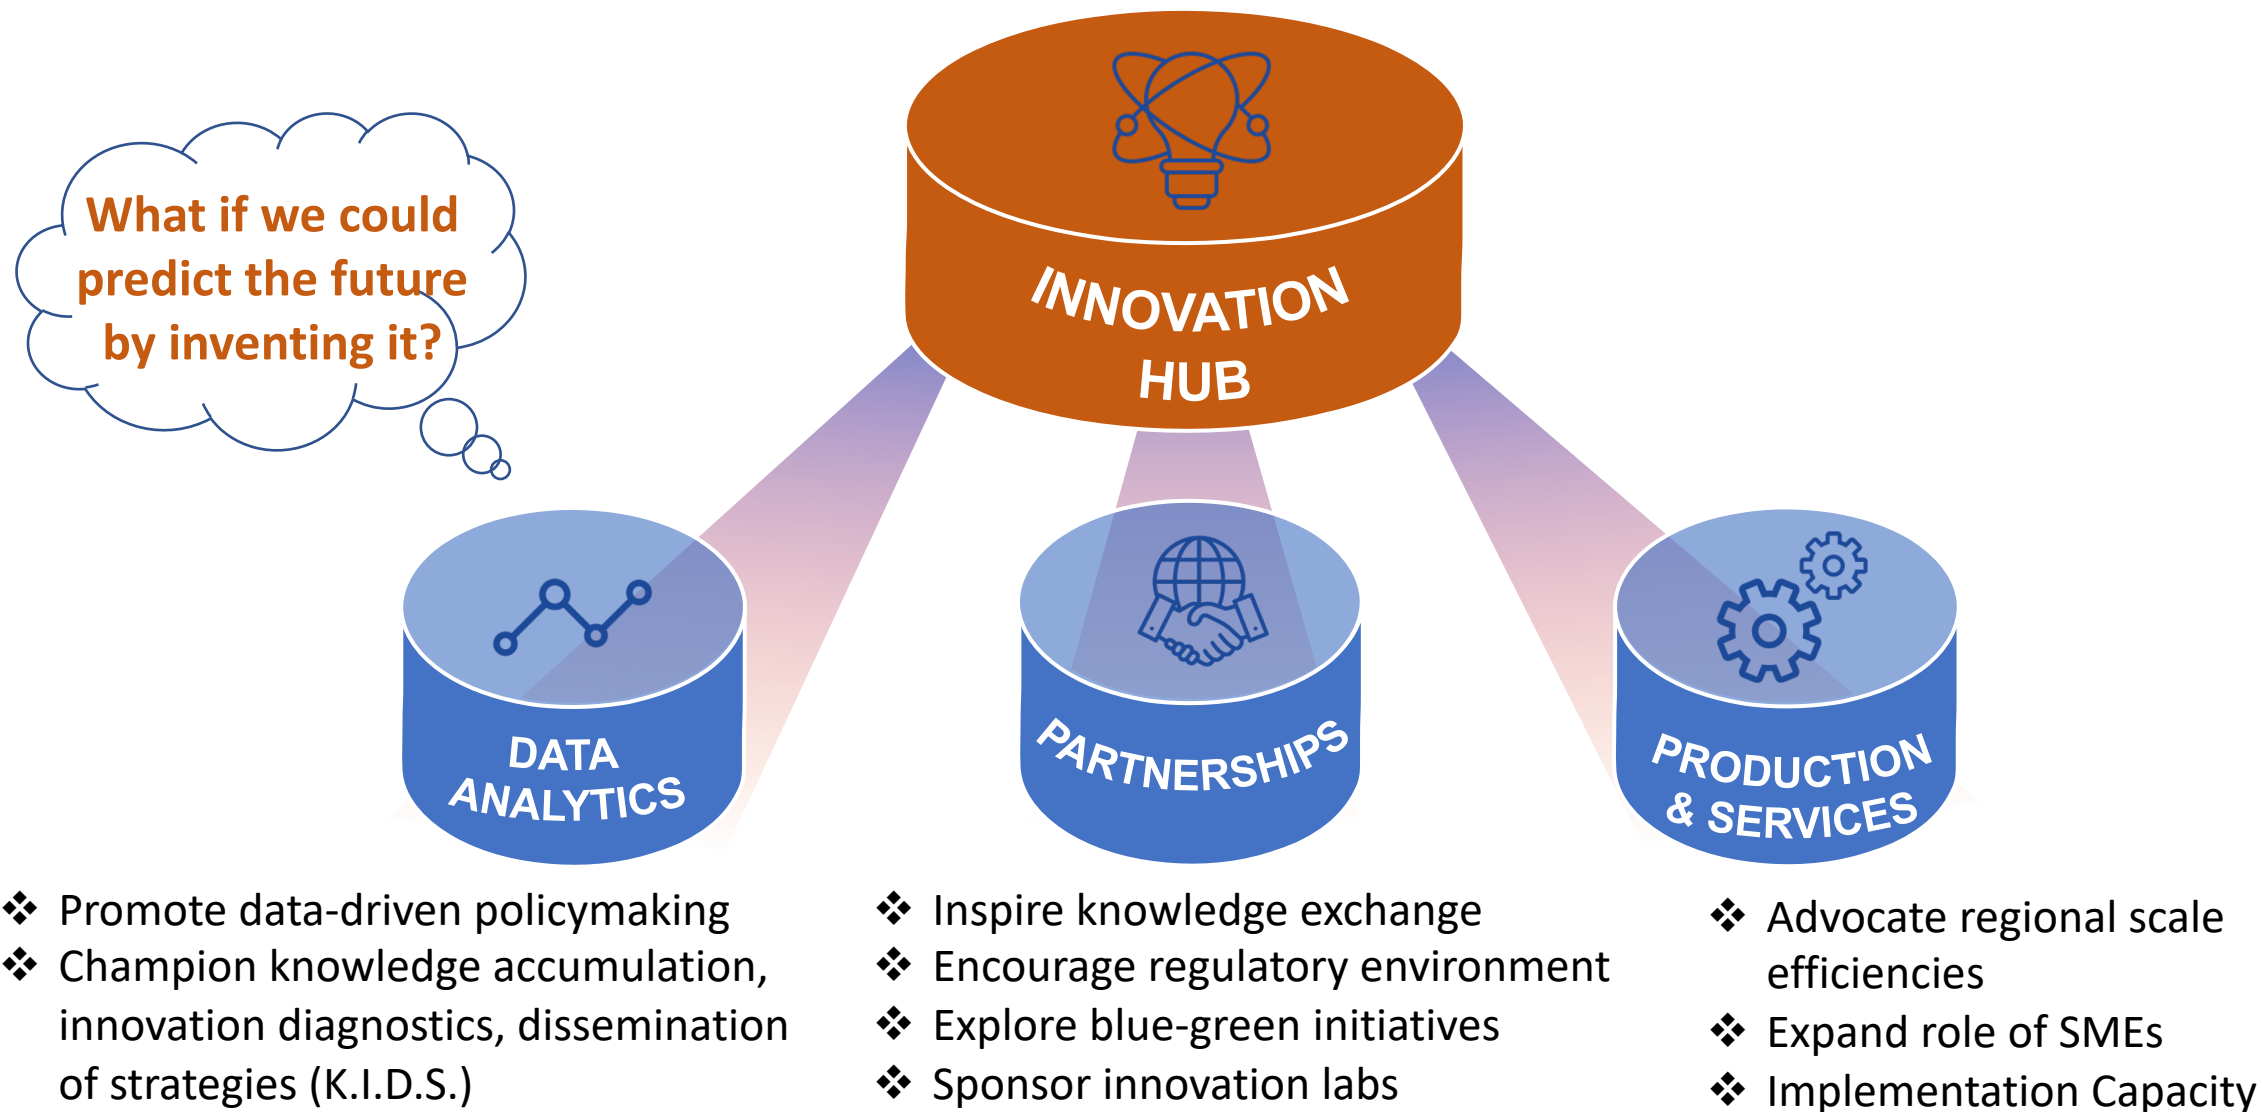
What if we could predict the future by inventing it?

INNOVATION HUB

DATA ANALYTICS

PARTNERSHIPS

PRODUCTION & SERVICES

❖ Promote data-driven policymaking
❖ Champion knowledge accumulation, innovation diagnostics, dissemination of strategies (K.I.D.S.)

❖ Inspire knowledge exchange
❖ Encourage regulatory environment
❖ Explore blue-green initiatives
❖ Sponsor innovation labs

❖ Advocate regional scale efficiencies
❖ Expand role of SMEs
❖ Implementation Capacity